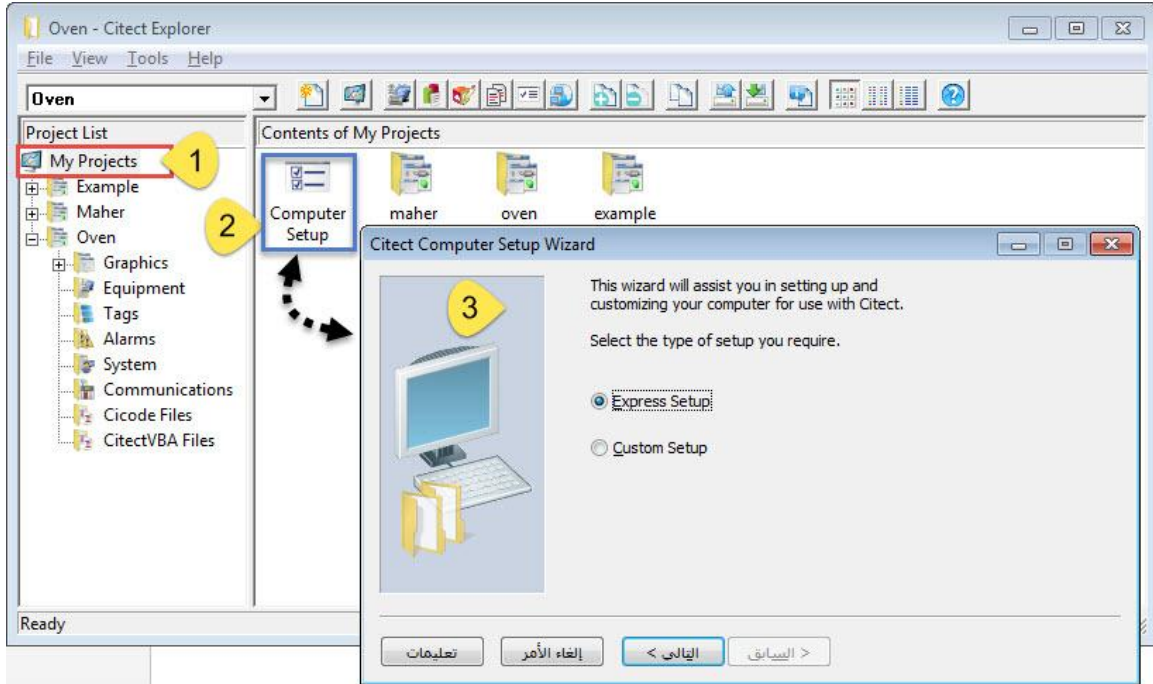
Oven - Citect Explorer

File View Tools Help

Oven

Project List

My Projects

1

Example

Maher

Oven

Graphics

Equipment

Tags

Alarms

System

Communications

Cicode Files

CitectVBA Files

Ready

Contents of My Projects

Computer Setup

2

maher

oven

example

Citect Computer Setup Wizard

3

This wizard will assist you in setting up and customizing your computer for use with Citect.

Select the type of setup you require.

Express Setup

Custom Setup

تعليمات

إلغاء الأمر

التالي >

< السابق